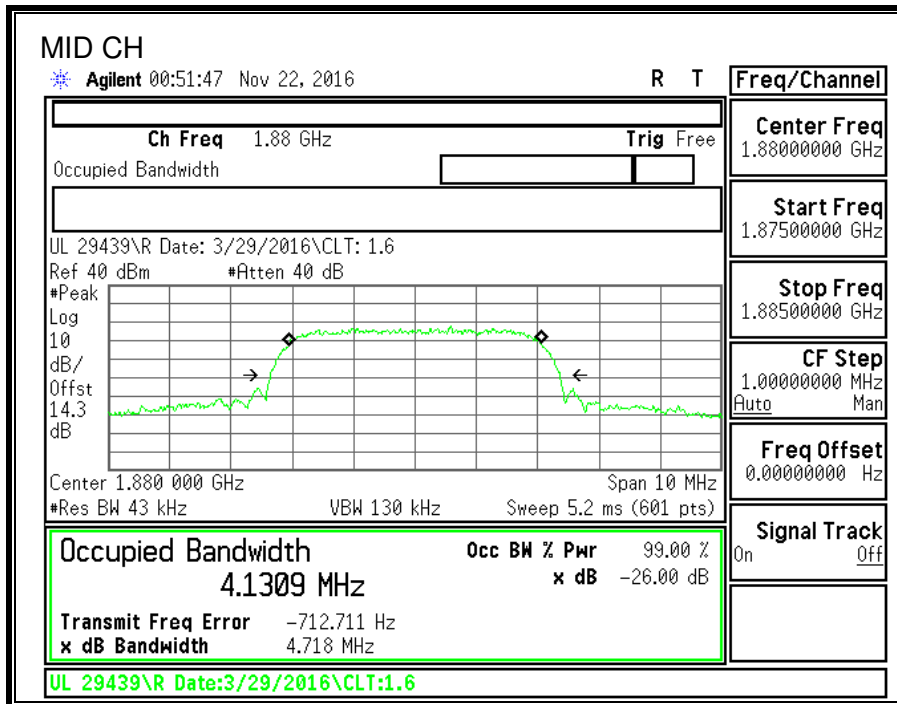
MID CH

Agilent 00:51:47 Nov 22, 2016 R T

Ch Freq 1.88 GHz Trig Free

Occupied Bandwidth

UL 29439\R Date: 3/29/2016\CLT: 1.6

Ref 40 dBm #Atten 40 dB

#Peak
Log
10
dB/
Offst
14.3
dB

Center 1.880 000 GHz Span 10 MHz

#Res BW 43 kHz VBW 130 kHz Sweep 5.2 ms (601 pts)

Occupied Bandwidth
4.1309 MHz

Occ BW % Pwr 99.00 %
x dB −26.00 dB

Transmit Freq Error −712.711 Hz
x dB Bandwidth 4.718 MHz

UL 29439\R Date:3/29/2016\CLT:1.6

Freq/Channel

Center Freq
1.88000000 GHz

Start Freq
1.87500000 GHz

Stop Freq
1.88500000 GHz

CF Step
1.00000000 MHz
Auto Man

Freq Offset
0.00000000 Hz

Signal Track
On Off